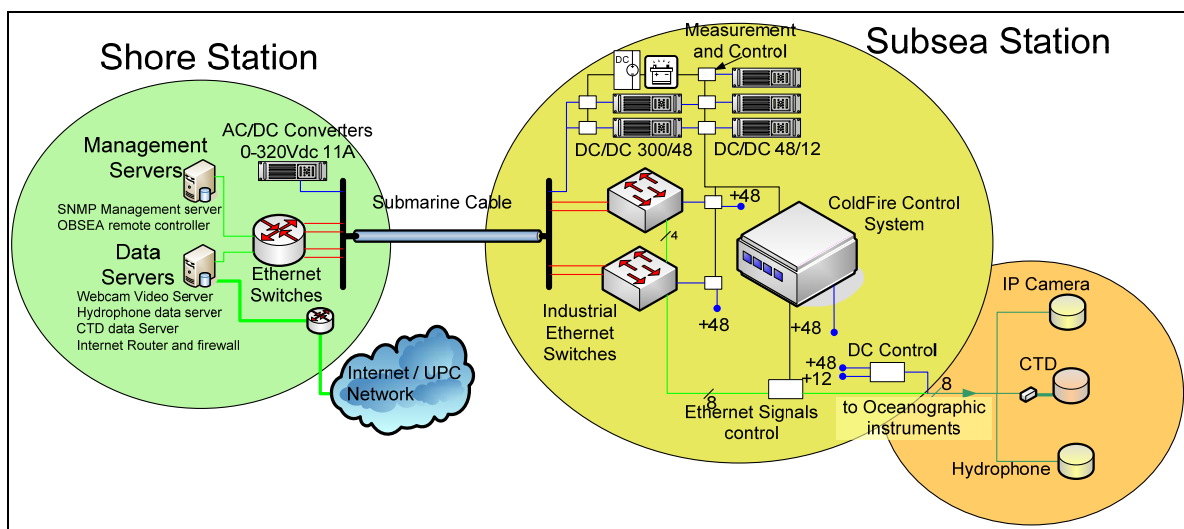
Shore Station

Management Servers

SNMP Management server
OBSEA remote controller

Data Servers

Webcam Video Server
Hydrophone data server
CTD data Server
Internet Router and firewall

AC/DC Converters
0-320Vdc 11A

Ethernet Switches

Internet / UPC Network

Submarine Cable

Subsea Station

Measurement and Control

DC

DC/DC 300/48

DC/DC 48/12

+48

4

ColdFire Control System

Industrial Ethernet Switches

+48

+48

+48

+12

DC Control

8

8

Ethernet Signals control

to Oceanographic instruments

IP Camera

CTD

Hydrophone